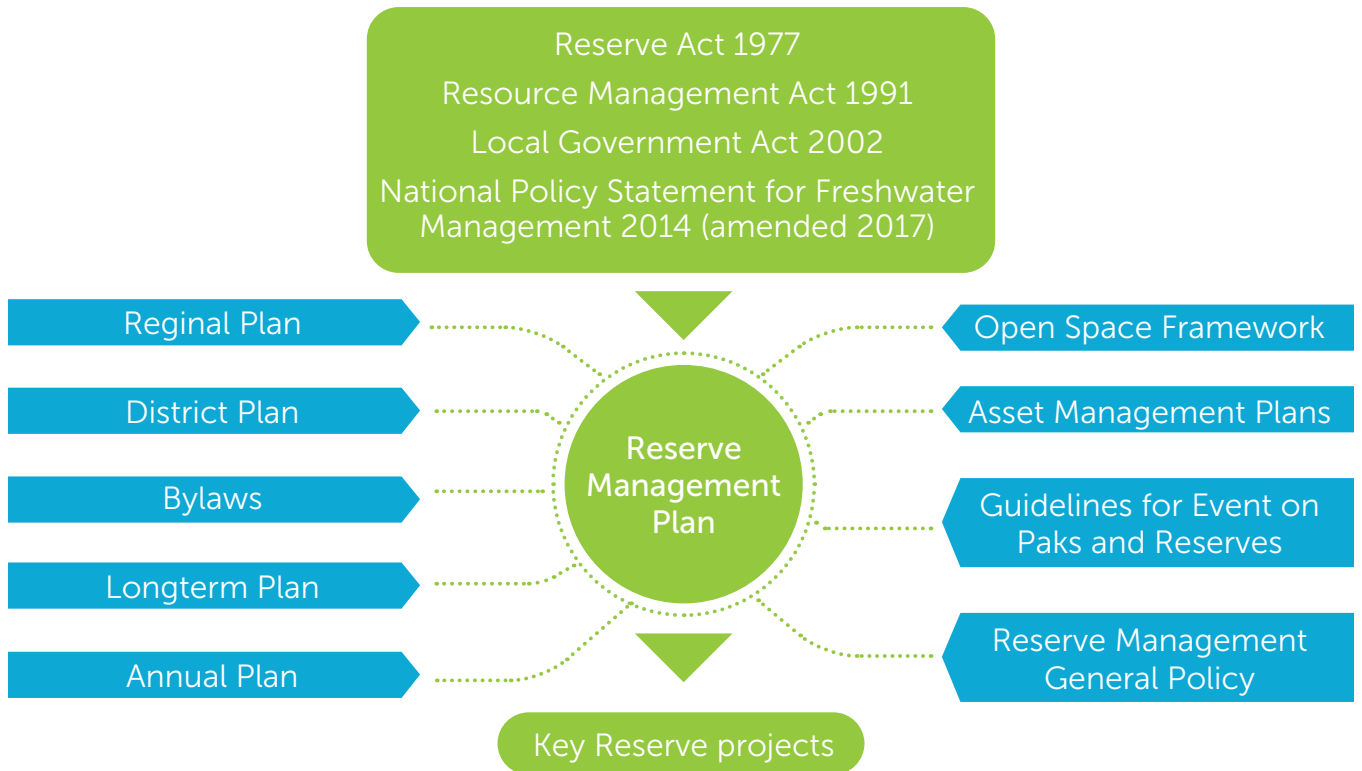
Reserve Act 1977
Resource Management Act 1991
Local Government Act 2002
National Policy Statement for Freshwater Management 2014 (amended 2017)

Reginal Plan
District Plan
Bylaws
Longterm Plan
Annual Plan

Reserve Management Plan

Open Space Framework
Asset Management Plans
Guidelines for Event on Paks and Reserves
Reserve Management General Policy

Key Reserve projects